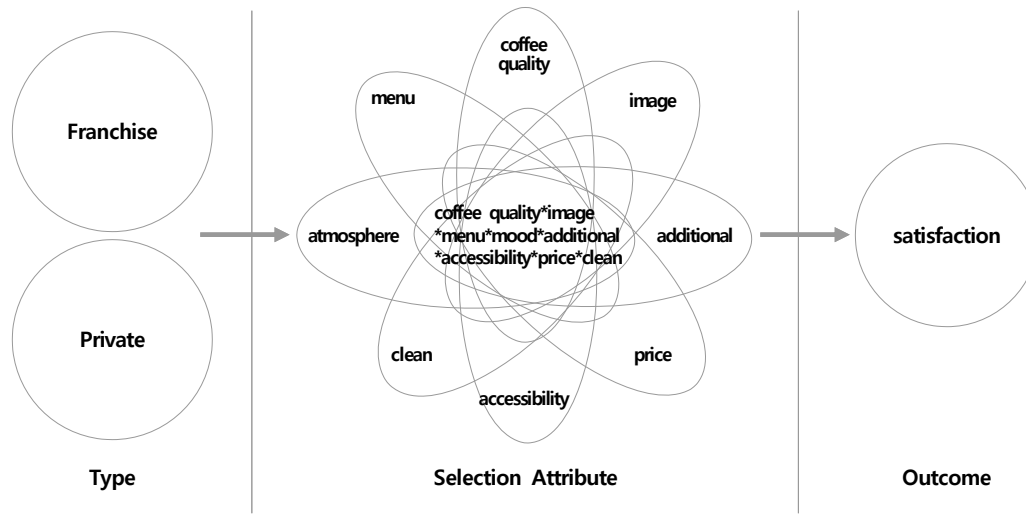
Franchise

Private

coffee quality

menu

image

atmosphere

coffee quality*image *menu*mood*additional *accessibility*price*clean

additional

clean

price

accessibility

satisfaction

Type

Selection Attribute

Outcome